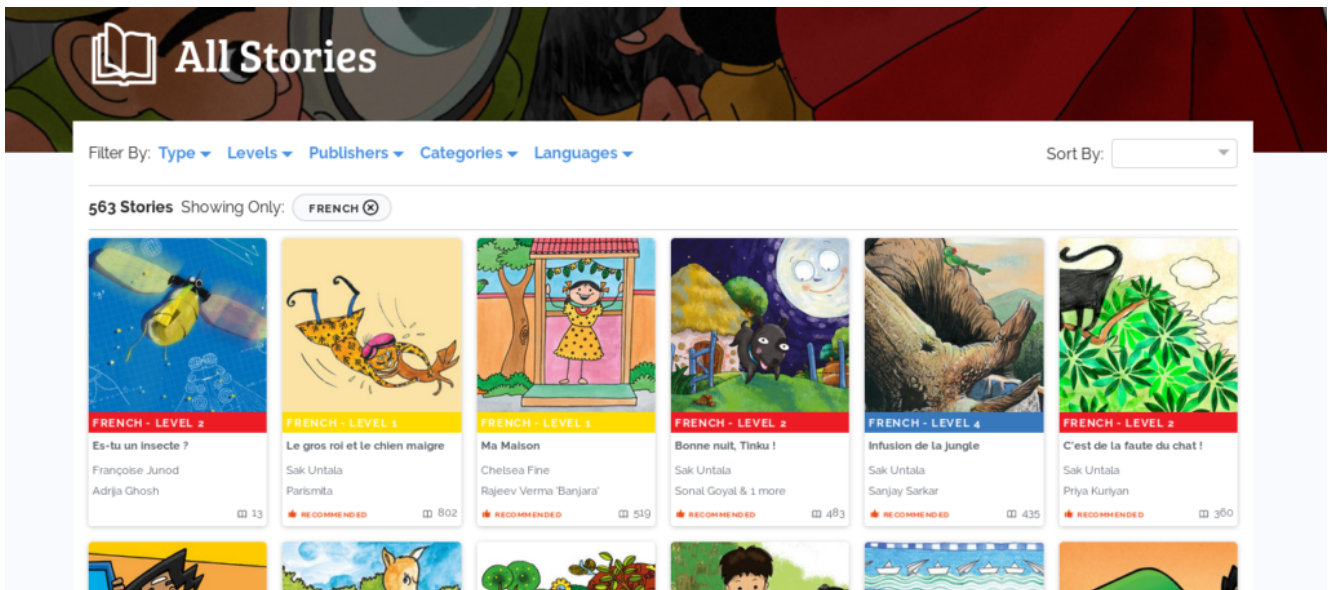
All Stories

Filter By: Type Levels Publishers Categories Languages

Sort By:

563 Stories Showing Only: FRENCH

FRENCH - LEVEL 2
Es-tu un insecte ?
Françoise Junod
Adrija Ghosh
13

FRENCH - LEVEL 1
Le gros roi et le chien maigre
Sak Untala
Parismita
RECOMMENDED 802

FRENCH - LEVEL 1
Ma Maison
Chelsea Fine
Rajeev Verma 'Banjara'
RECOMMENDED 519

FRENCH - LEVEL 2
Bonne nuit, Tinku !
Sak Untala
Sonal Goyal & 1 more
RECOMMENDED 483

FRENCH - LEVEL 4
Infusion de la jungle
Sak Untala
Sanjay Sarkar
RECOMMENDED 435

FRENCH - LEVEL 2
C'est de la faute du chat !
Sak Untala
Priya Kuriyan
RECOMMENDED 360